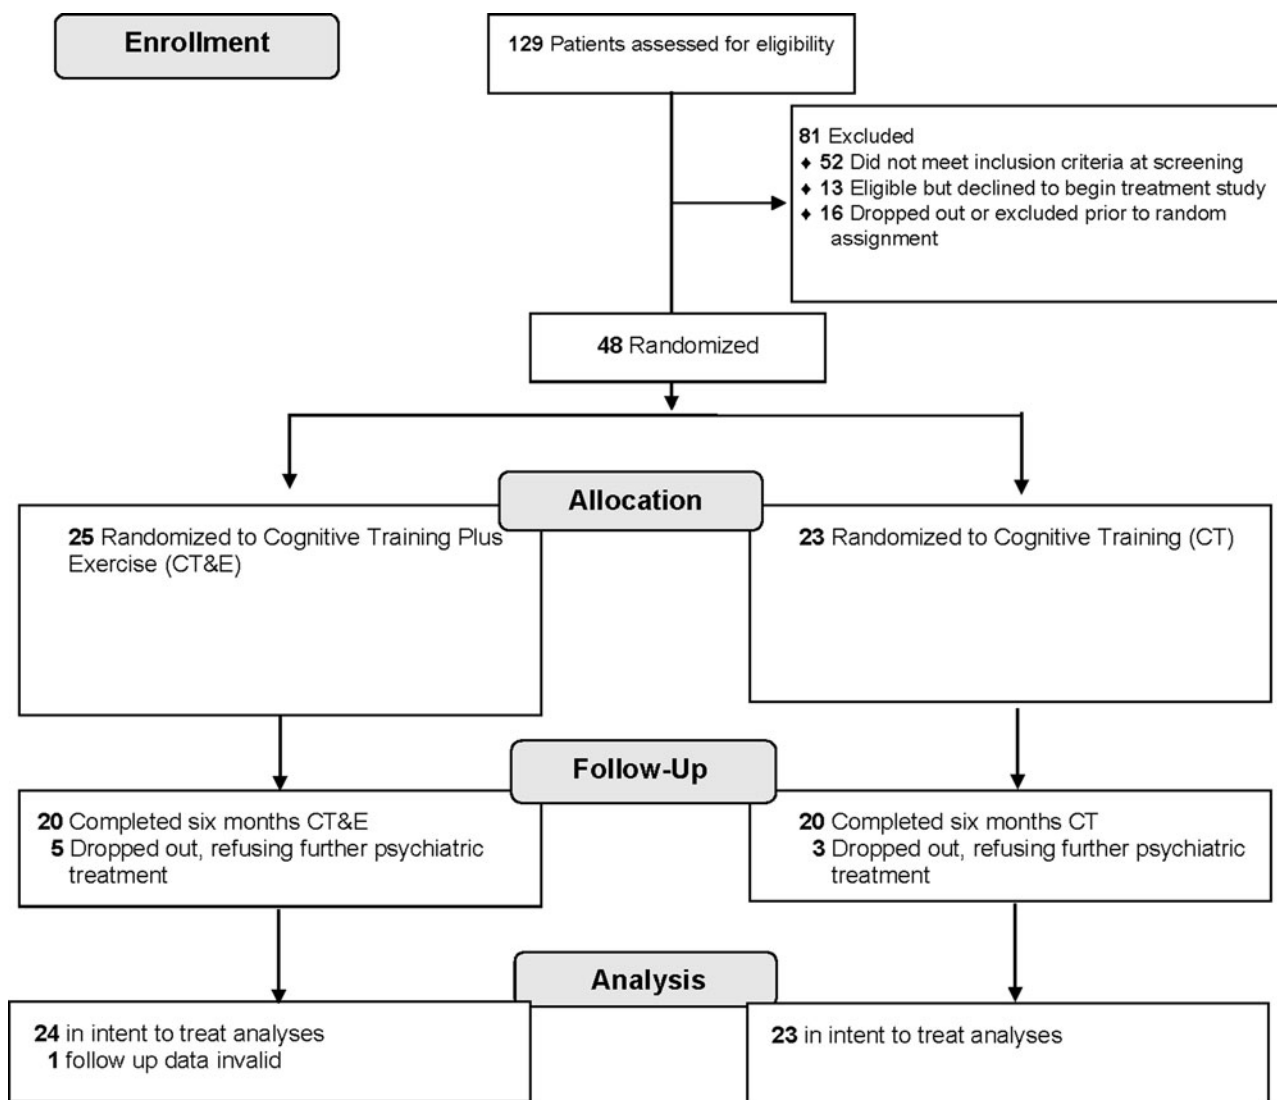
Enrollment

129 Patients assessed for eligibility

81 Excluded
♦ 52 Did not meet inclusion criteria at screening
♦ 13 Eligible but declined to begin treatment study
♦ 16 Dropped out or excluded prior to random assignment

48 Randomized

Allocation

25 Randomized to Cognitive Training Plus Exercise (CT&E)

23 Randomized to Cognitive Training (CT)

Follow-Up

20 Completed six months CT&E
5 Dropped out, refusing further psychiatric treatment

20 Completed six months CT
3 Dropped out, refusing further psychiatric treatment

Analysis

24 in intent to treat analyses
1 follow up data invalid

23 in intent to treat analyses